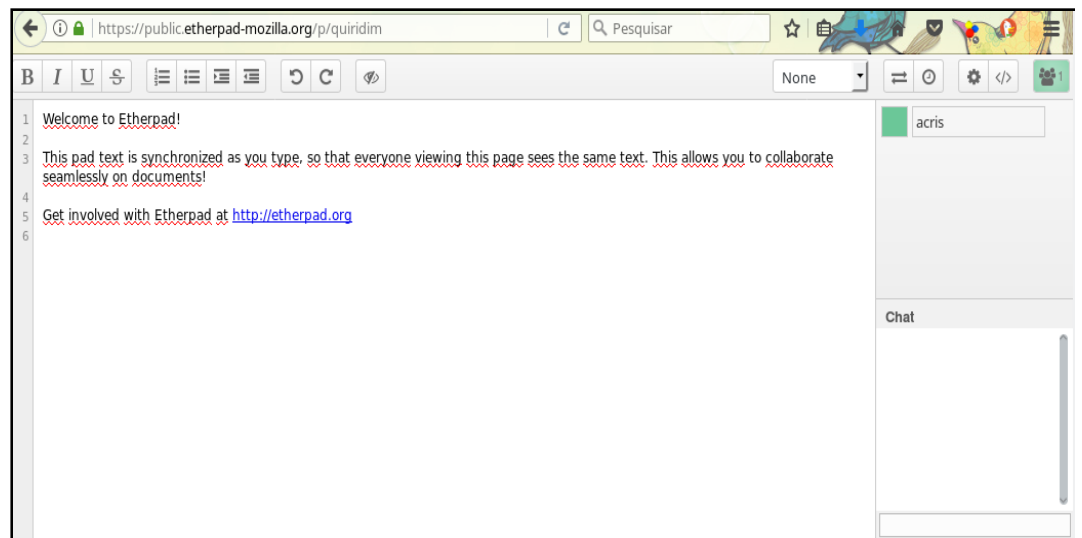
https://public.etherpad-mozilla.org/p/quiridim

Pesquisar

B I U S

None

1

1 Welcome to Etherpad!
2
3 This pad text is synchronized as you type, so that everyone viewing this page sees the same text. This allows you to collaborate seamlessly on documents!
4
5 Get involved with Etherpad at http://etherpad.org
6

acris

Chat